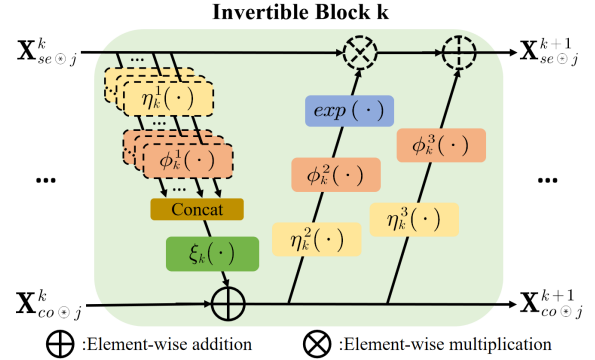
Invertible Block k

$\mathbf{X}_{se\odot j}^{k}$

$\mathbf{X}_{se\odot j}^{k+1}$

...

$\eta_k^1(\cdot)$

...

$\phi_k^1(\cdot)$

...

Concat

$\xi_k(\cdot)$

$exp(\cdot)$

$\phi_k^2(\cdot)$

$\eta_k^2(\cdot)$

$\phi_k^3(\cdot)$

$\eta_k^3(\cdot)$

...

...

$\mathbf{X}_{co\odot j}^{k}$

$\mathbf{X}_{co\odot j}^{k+1}$

$\oplus$ :Element-wise addition $\otimes$ :Element-wise multiplication